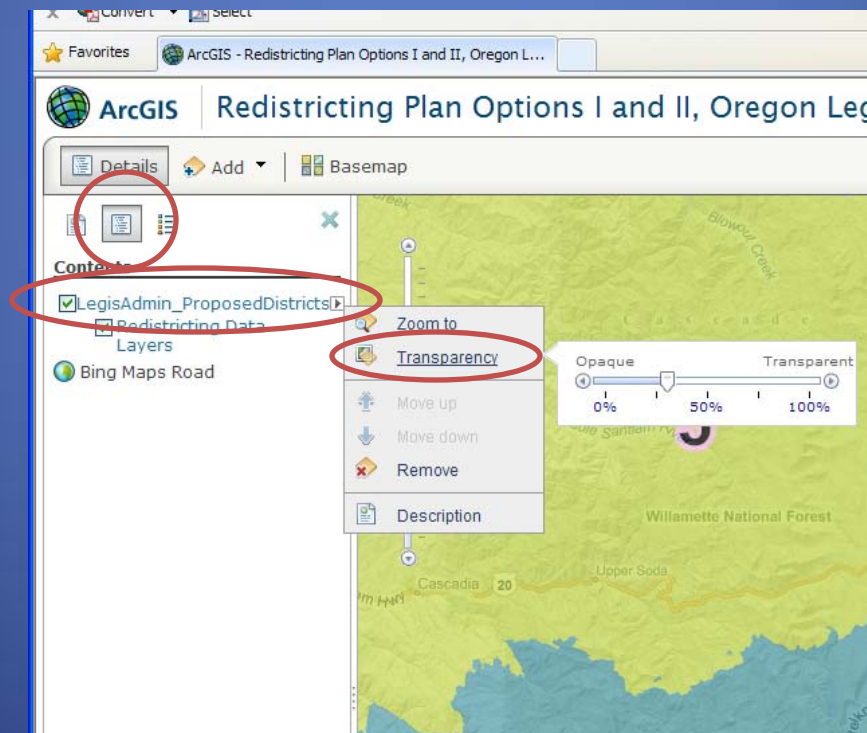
Convert Select

Favorites ArcGIS - Redistricting Plan Options I and II, Oregon L...

ArcGIS Redistricting Plan Options I and II, Oregon Leg

Details Add Basemap

Contents

LegisAdmin_ProposedDistricts

Redistricting Data Layers

Bing Maps Road

Zoom to

Transparency

Move up

Move down

Remove

Description

Opaque Transparent

0% 50% 100%

Blowout Creek

Willamette National Forest

Cascadia 20

Upper Soda